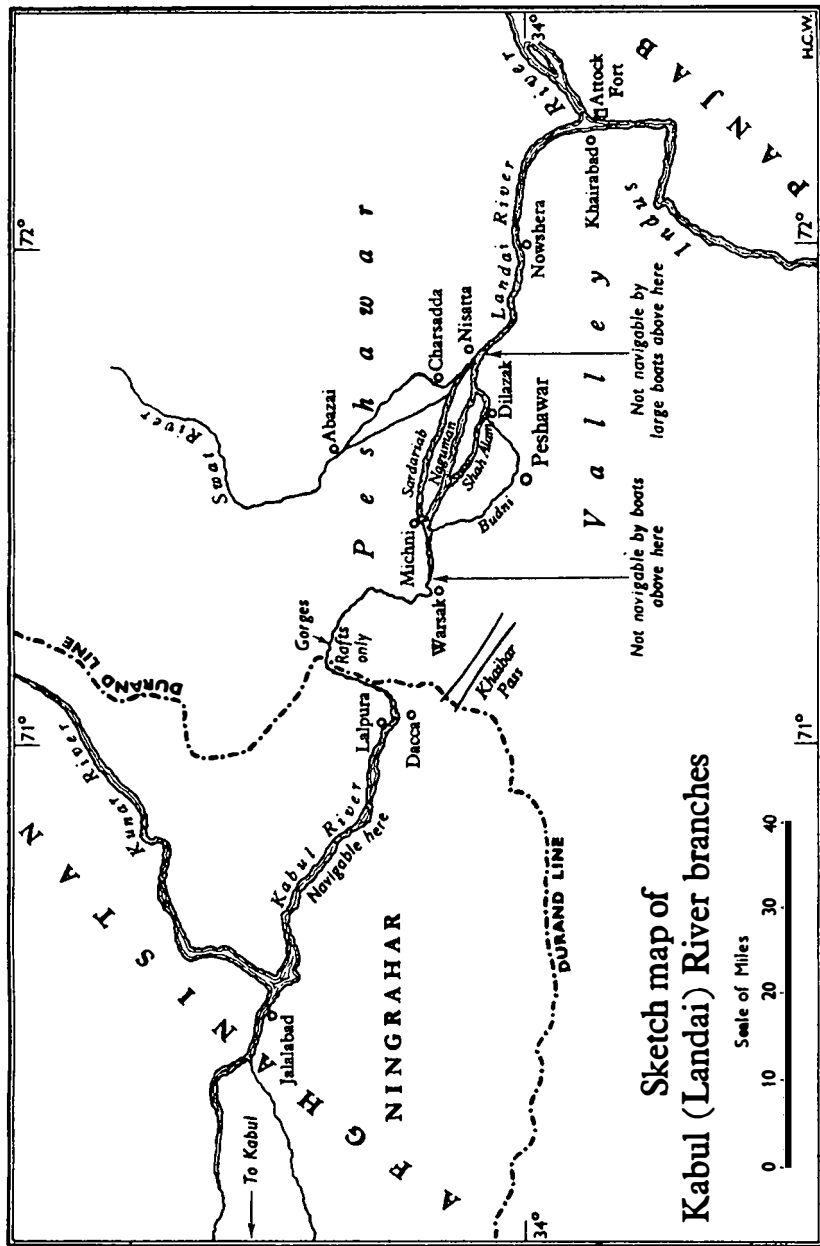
Sketch map of
Kabul (Landai) River branches

Scale of Miles
0 10 20 30 40

A F G H A N I S T A N

N I N G R A H A R

To Kabul

Jalalabad

Kunar River

Kabul River

Navigable here

Lalpura

Dacca

DURAND LINE

DURAND LINE

Gorges

Rafts only

Khaibar Pass

Warsak

Not navigable by boats above here

Michni

Sardariab

Naguman

Shah Alam

Budni

Peshawar

Dilazak

Not navigable by large boats above here

P e s h a w a r

V a l l e y

Swat River

Abazai

Charsadda

Nisatta

Landai River

Nowshera

Khairabad

Attock Fort

Indus River

P A N J A B

71°

71°

72°

72°

34°

34°

H.C.W.